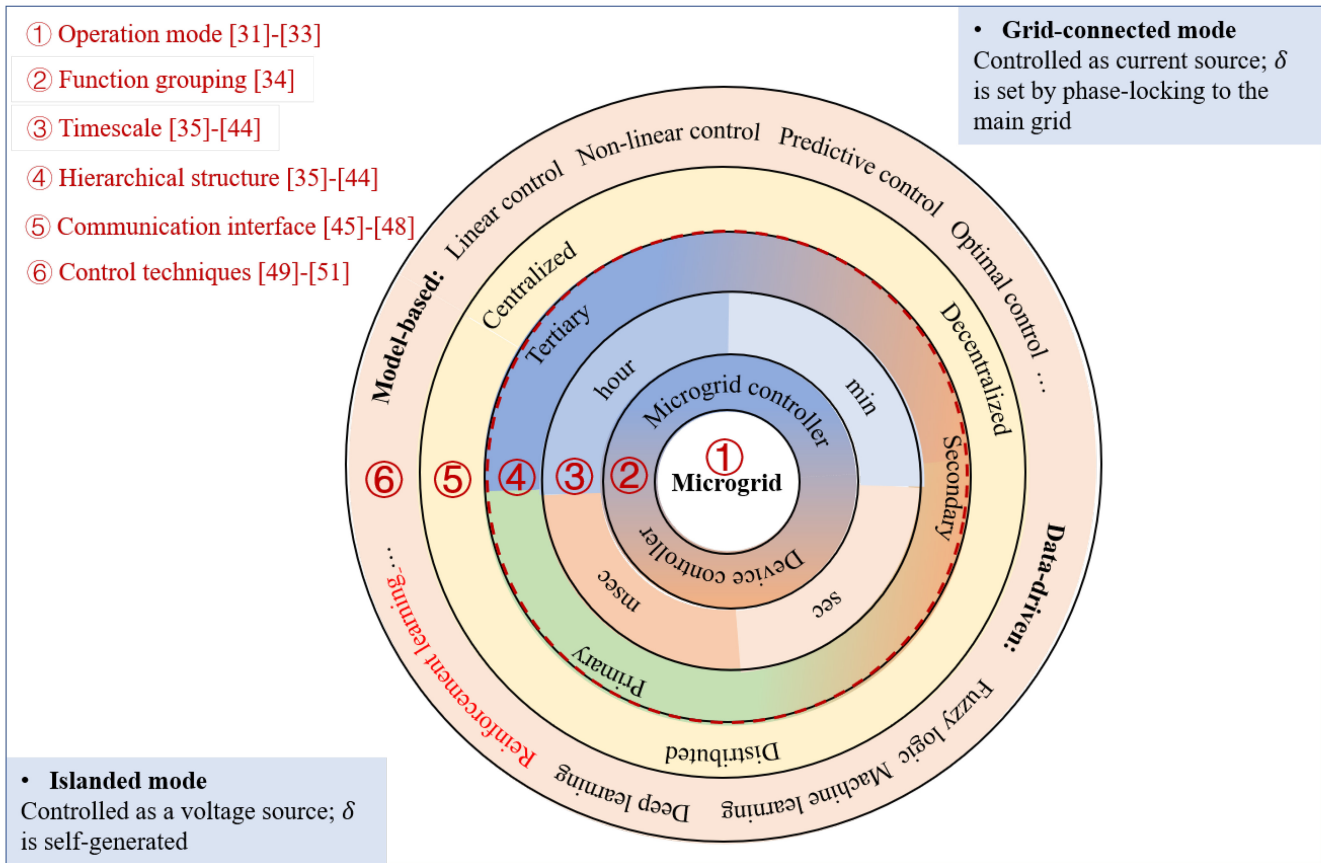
① Operation mode [31]-[33]
② Function grouping [34]
③ Timescale [35]-[44]
④ Hierarchical structure [35]-[44]
⑤ Communication interface [45]-[48]
⑥ Control techniques [49]-[51]

• Grid-connected mode
Controlled as current source; $\delta$ is set by phase-locking to the main grid

Model-based: Linear control Non-linear control Predictive control Optimal control …

Centralized
Decentralized
Distributed

Tertiary
Secondary
Primary

hour
min
sec
msec

Microgrid controller
Device controller

①
Microgrid

⑥ ⑤ ④ ③ ②

Data-driven: Fuzzy logic Machine learning Deep learning Reinforcement learning …

• Islanded mode
Controlled as a voltage source; $\delta$ is self-generated